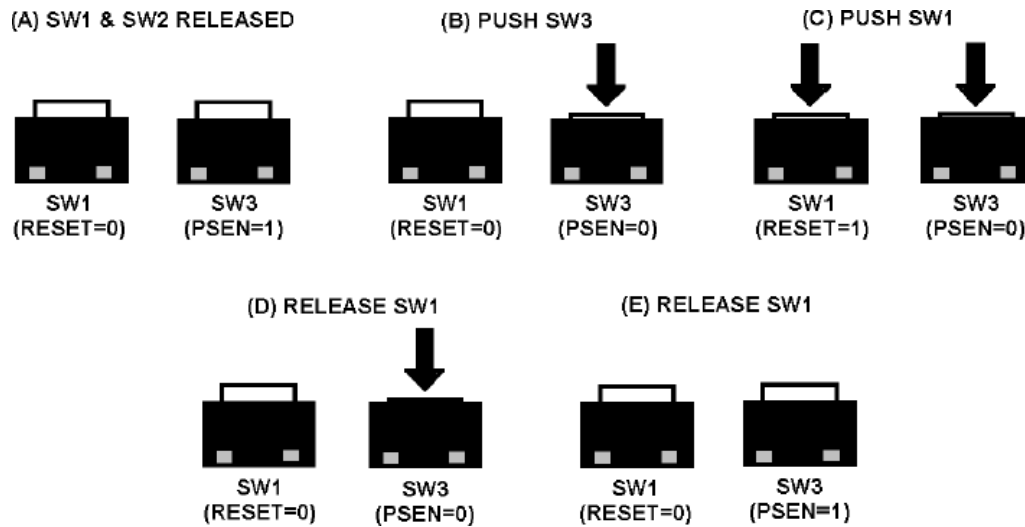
(A) SW1 & SW2 RELEASED

SW1
(RESET=0)

SW3
(PSEN=1)

(B) PUSH SW3

SW1
(RESET=0)

SW3
(PSEN=0)

(C) PUSH SW1

SW1
(RESET=1)

SW3
(PSEN=0)

(D) RELEASE SW1

SW1
(RESET=0)

SW3
(PSEN=0)

(E) RELEASE SW1

SW1
(RESET=0)

SW3
(PSEN=1)